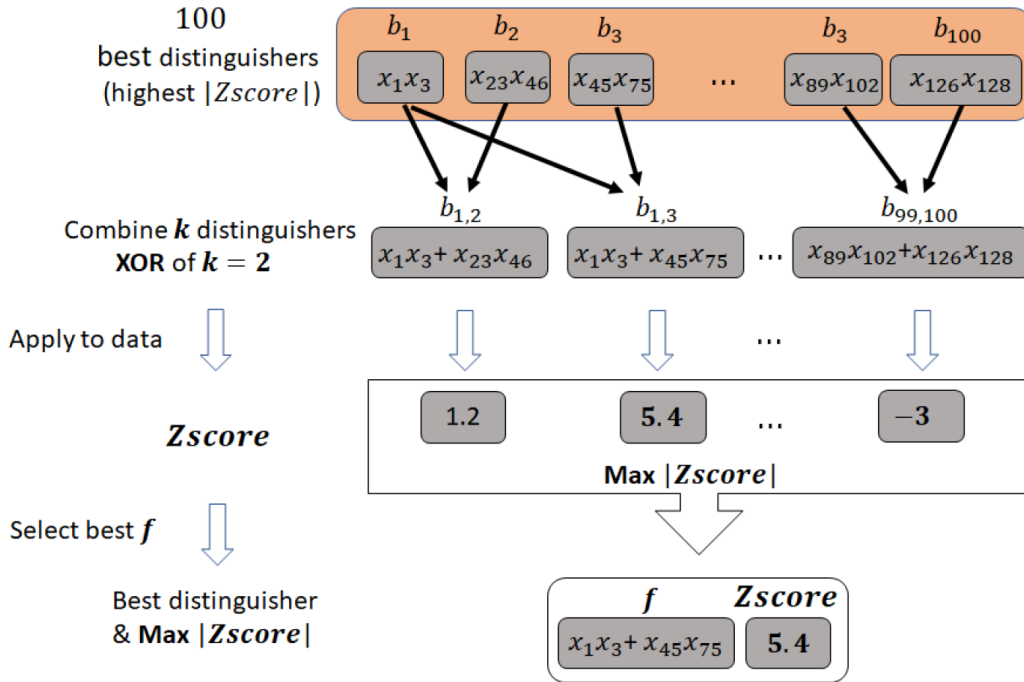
100 best distinguishers (highest $|Zscore|$)

$b_1$ $b_2$ $b_3$ $b_3$ $b_{100}$

$x_1x_3$ $x_{23}x_{46}$ $x_{45}x_{75}$ … $x_{89}x_{102}$ $x_{126}x_{128}$

Combine $\boldsymbol{k}$ distinguishers
XOR of $\boldsymbol{k=2}$

$b_{1,2}$ $b_{1,3}$ $b_{99,100}$

$x_1x_3+x_{23}x_{46}$ $x_1x_3+x_{45}x_{75}$ … $x_{89}x_{102}+x_{126}x_{128}$

Apply to data

…

$\boldsymbol{Zscore}$

1.2 $\mathbf{5.4}$ … $\mathbf{-3}$

Max $|\boldsymbol{Zscore}|$

Select best $\boldsymbol{f}$

Best distinguisher
& Max $|\boldsymbol{Zscore}|$

$\boldsymbol{f}$ $\boldsymbol{Zscore}$

$x_1x_3+x_{45}x_{75}$ $\mathbf{5.4}$